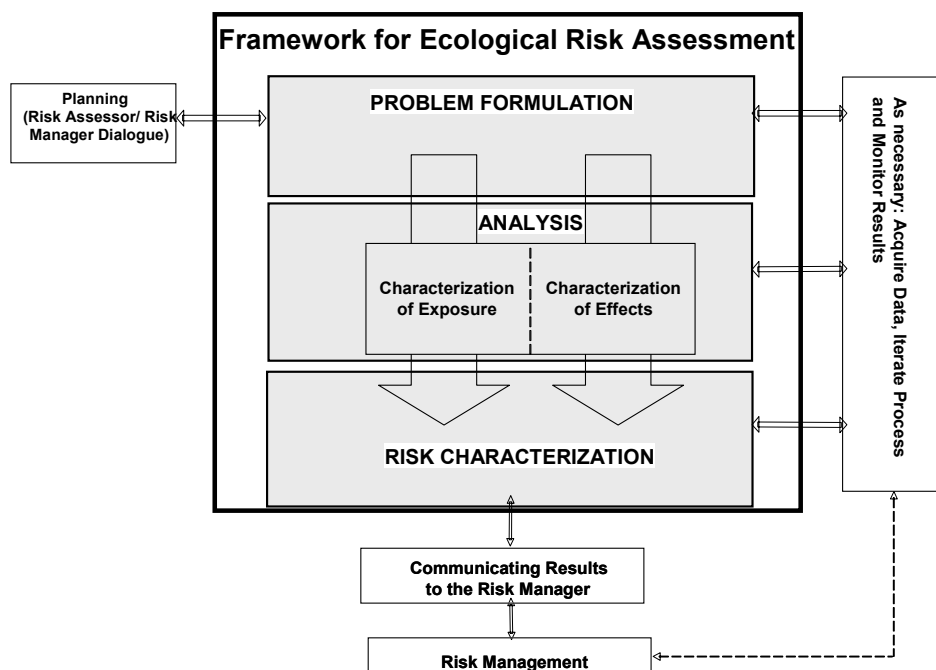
Framework for Ecological Risk Assessment

Planning (Risk Assessor/ Risk Manager Dialogue)

PROBLEM FORMULATION

ANALYSIS

Characterization of Exposure

Characterization of Effects

RISK CHARACTERIZATION

As necessary: Acquire Data, Iterate Process and Monitor Results

Communicating Results to the Risk Manager

Risk Management